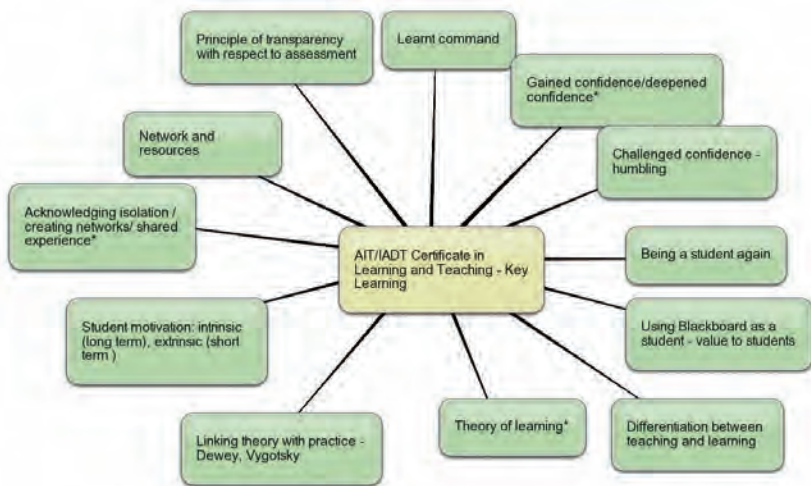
AIT/IADT Certificate in Learning and Teaching - Key Learning

Principle of transparency with respect to assessment

Learnt command

Gained confidence/deepened confidence*

Challenged confidence - humbling

Being a student again

Using Blackboard as a student - value to students

Differentiation between teaching and learning

Theory of learning*

Linking theory with practice - Dewey, Vygotsky

Student motivation: intrinsic (long term), extrinsic (short term )

Acknowledging isolation / creating networks/ shared experience*

Network and resources